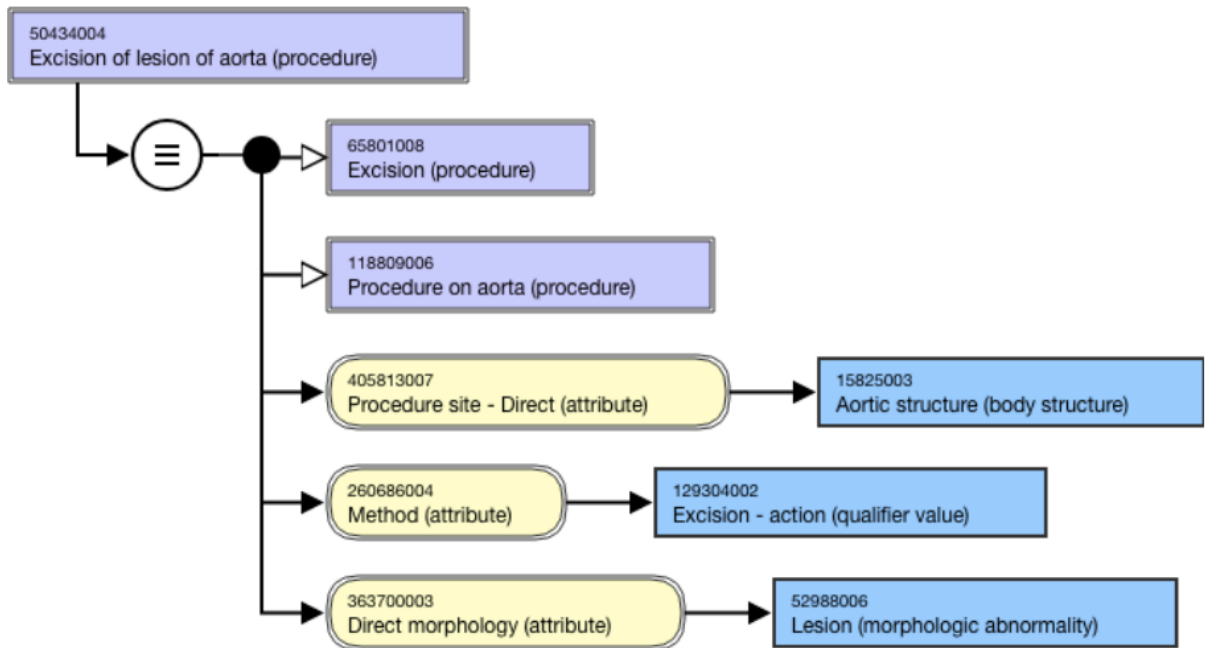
50434004
Excision of lesion of aorta (procedure)

≡

65801008
Excision (procedure)

118809006
Procedure on aorta (procedure)

405813007
Procedure site - Direct (attribute)

15825003
Aortic structure (body structure)

260686004
Method (attribute)

129304002
Excision - action (qualifier value)

363700003
Direct morphology (attribute)

52988006
Lesion (morphologic abnormality)